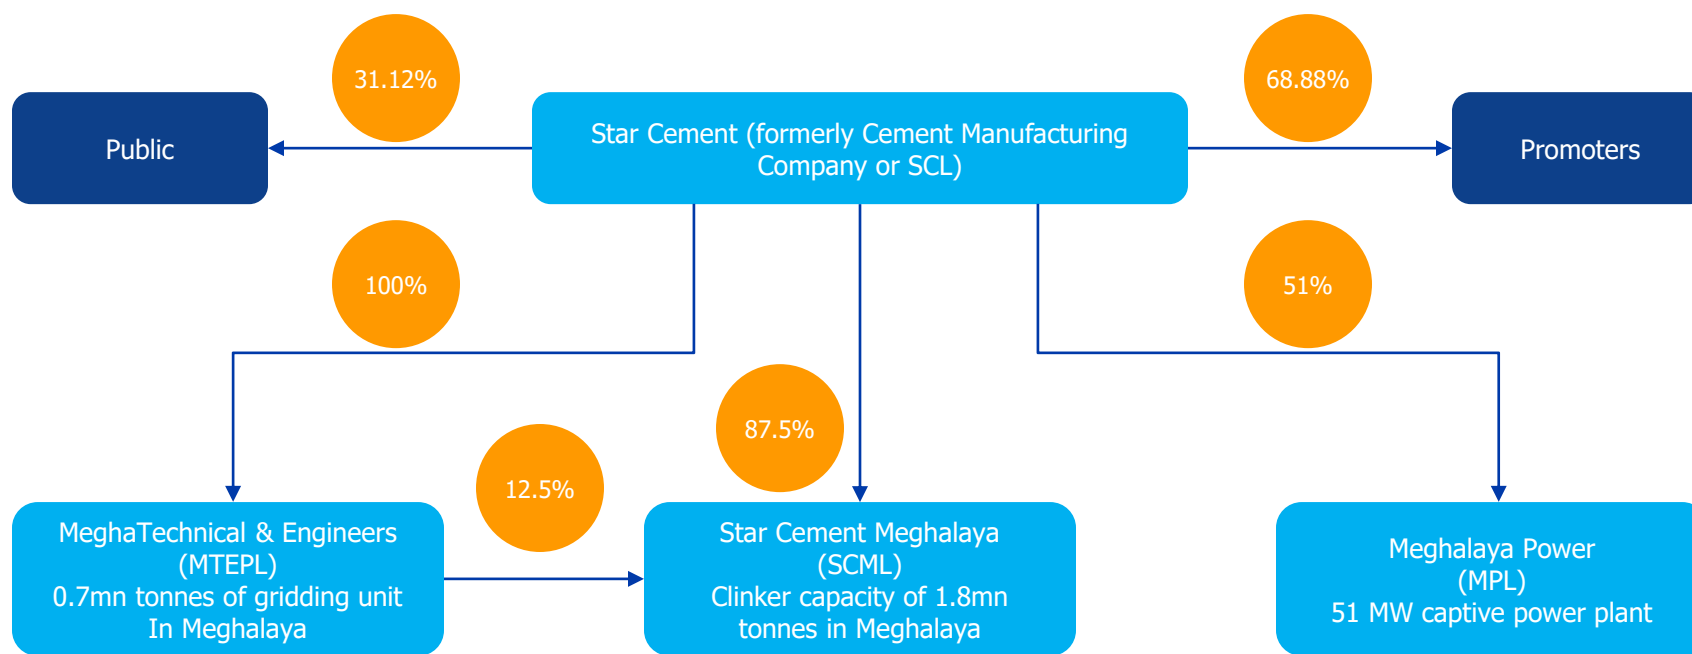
31.12%

Public

Star Cement (formerly Cement Manufacturing Company or SCL)

68.88%

Promoters

100%

51%

87.5%

12.5%

MeghaTechnical & Engineers (MTEPL) 0.7mn tonnes of gridding unit In Meghalaya

Star Cement Meghalaya (SCML) Clinker capacity of 1.8mn tonnes in Meghalaya

Meghalaya Power (MPL) 51 MW captive power plant